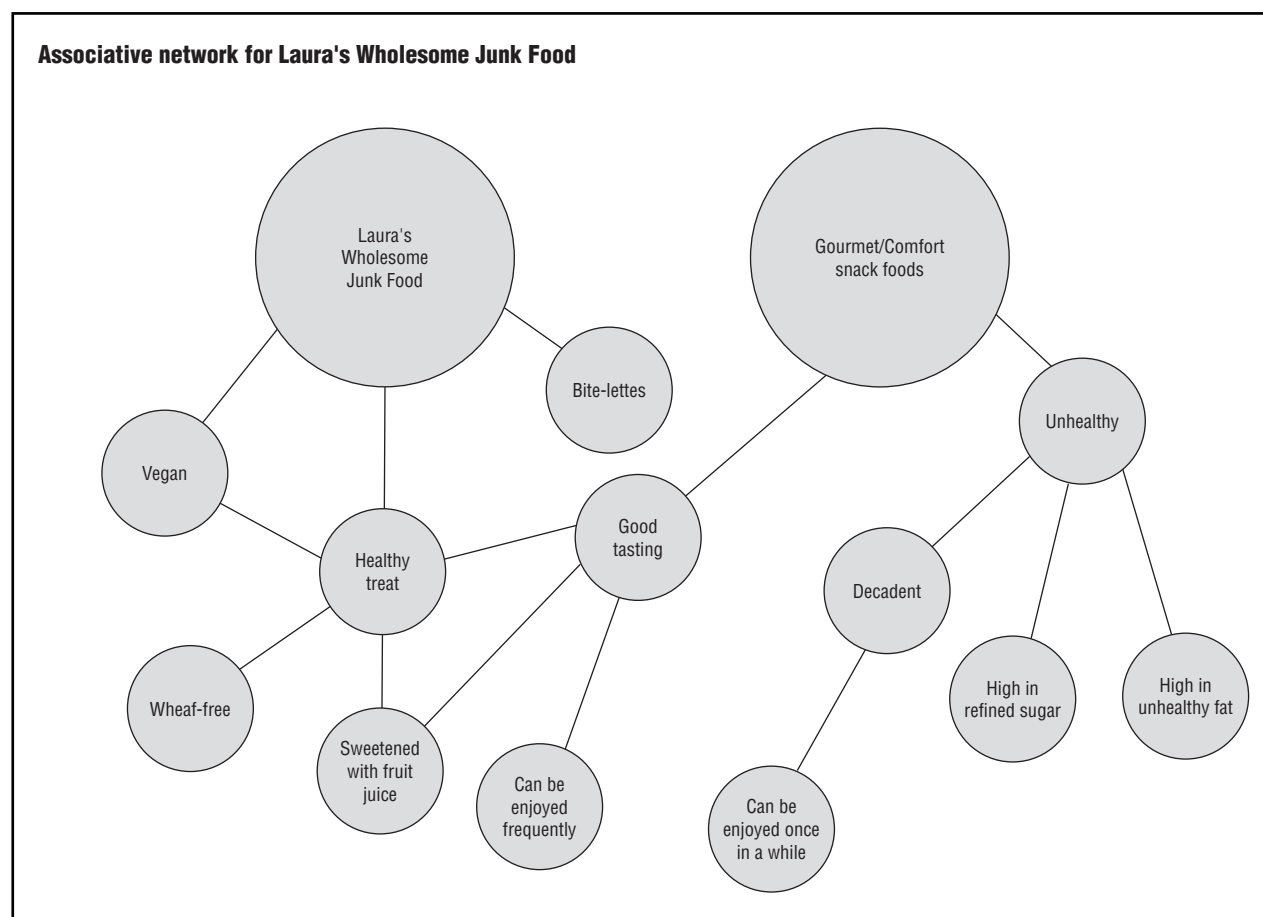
Associative network for Laura's Wholesome Junk Food

Laura's Wholesome Junk Food

Bite-lettes

Gourmet/Comfort snack foods

Unhealthy

Vegan

Healthy treat

Good tasting

Decadent

Wheaf-free

Sweetened with fruit juice

Can be enjoyed frequently

High in refined sugar

High in unhealthy fat

Can be enjoyed once in a while